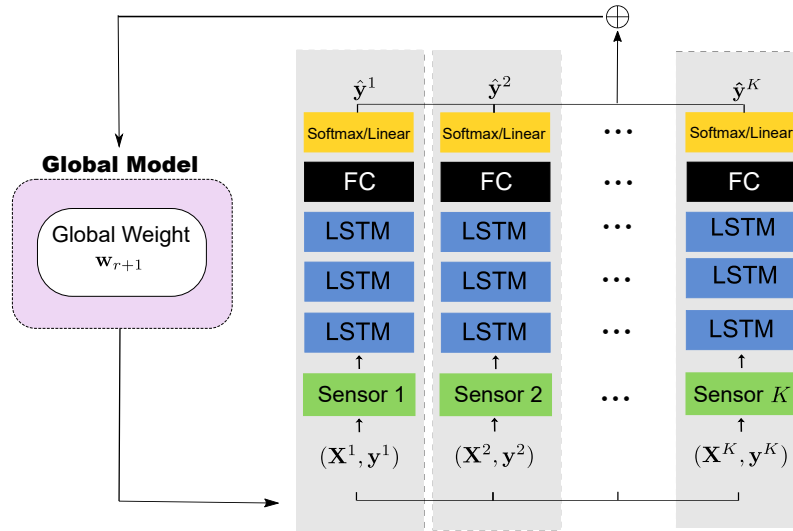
$\oplus$

Global Model

Global Weight
$\mathbf{w}_{r+1}$

$\hat{\mathbf{y}}^1$

Softmax/Linear

FC

LSTM

LSTM

LSTM

Sensor 1

$(\mathbf{X}^1, \mathbf{y}^1)$

$\hat{\mathbf{y}}^2$

Softmax/Linear

FC

LSTM

LSTM

LSTM

Sensor 2

$(\mathbf{X}^2, \mathbf{y}^2)$

...

...

...

...

...

...

$\hat{\mathbf{y}}^K$

Softmax/Linear

FC

LSTM

LSTM

LSTM

Sensor $K$

$(\mathbf{X}^K, \mathbf{y}^K)$